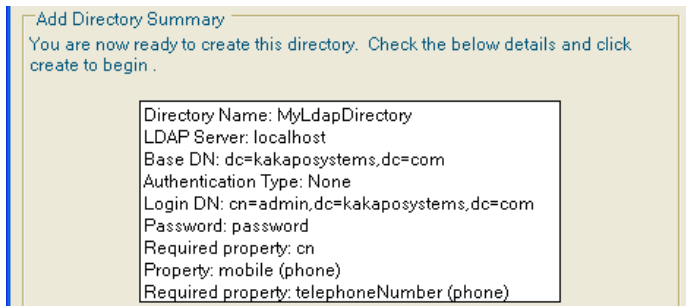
Add Directory Summary

You are now ready to create this directory. Check the below details and click create to begin .

Directory Name: MyLdapDirectory
LDAP Server: localhost
Base DN: dc=kakaposystems,dc=com
Authentication Type: None
Login DN: cn=admin,dc=kakaposystems,dc=com
Password: password
Required property: cn
Property: mobile (phone)
Required property: telephoneNumber (phone)